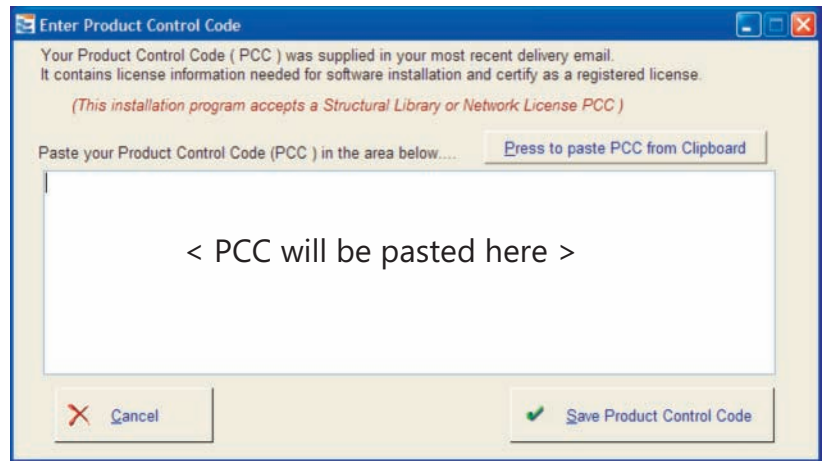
Enter Product Control Code

Your Product Control Code ( PCC ) was supplied in your most recent delivery email.
It contains license information needed for software installation and certify as a registered license.

(This installation program accepts a Structural Library or Network License PCC )

Paste your Product Control Code (PCC ) in the area below....

Press to paste PCC from Clipboard

< PCC will be pasted here >

Cancel

Save Product Control Code